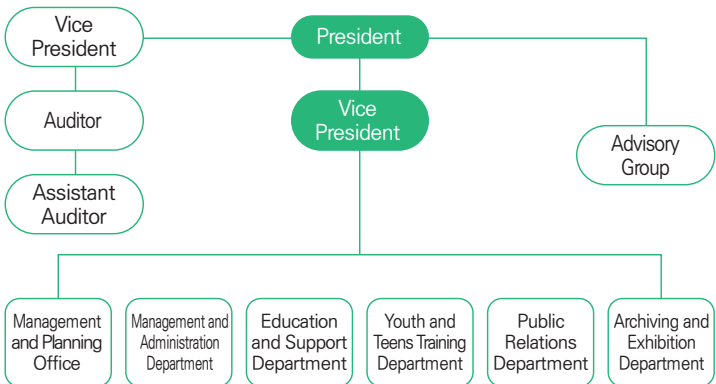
Vice President

President

Auditor

Vice President

Advisory Group

Assistant Auditor

Management and Planning Office

Management and Administration Department

Education and Support Department

Youth and Teens Training Department

Public Relations Department

Archiving and Exhibition Department